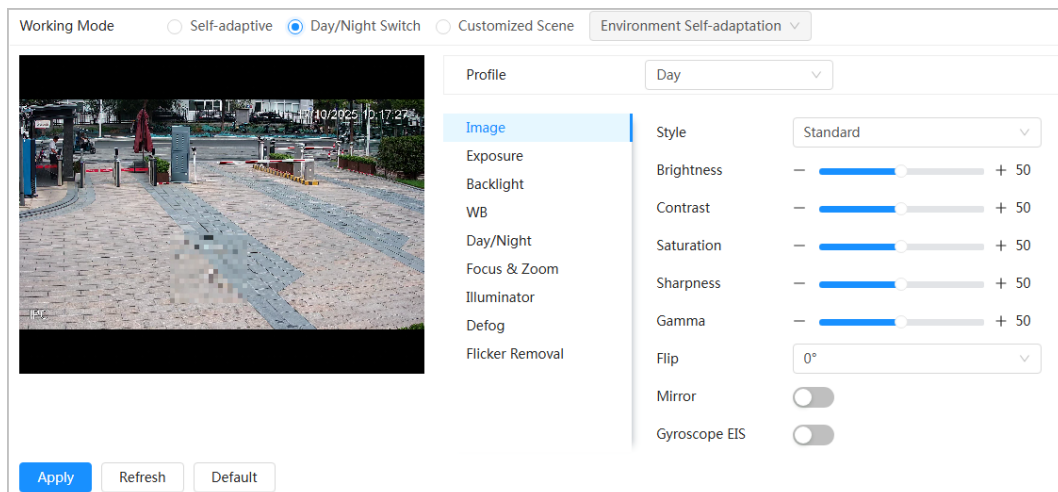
Working Mode Self-adaptive Day/Night Switch Customized Scene Environment Self-adaptation

Profile Day

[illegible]10/2025 10:17:27

IPC

Image
Exposure
Backlight
WB
Day/Night
Focus & Zoom
Illuminator
Defog
Flicker Removal

Style Standard
Brightness − + 50
Contrast − + 50
Saturation − + 50
Sharpness − + 50
Gamma − + 50
Flip 0°
Mirror
Gyroscope EIS

Apply Refresh Default